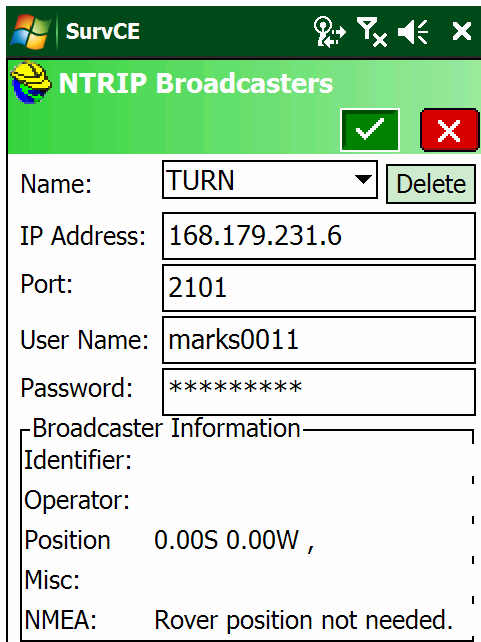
SurvCE

NTRIP Broadcasters

Name: TURN
Delete
IP Address: 168.179.231.6
Port: 2101
User Name: marks0011
Password: *********

Broadcaster Information
Identifier:
Operator:
Position 0.00S 0.00W ,
Misc:
NMEA: Rover position not needed.